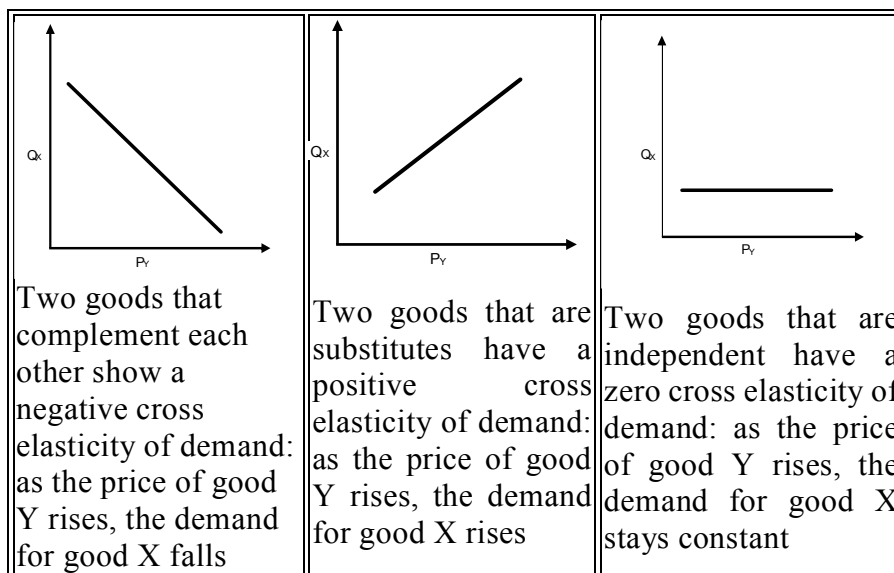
| $Q_X$ $P_Y$ Two goods that complement each other show a negative cross elasticity of demand: as the price of good Y rises, the demand for good X falls | $Q_X$ $P_Y$ Two goods that are substitutes have a positive cross elasticity of demand: as the price of good Y rises, the demand for good X rises | $Q_X$ $P_Y$ Two goods that are independent have a zero cross elasticity of demand: as the price of good Y rises, the demand for good X stays constant |
|---|---|---|